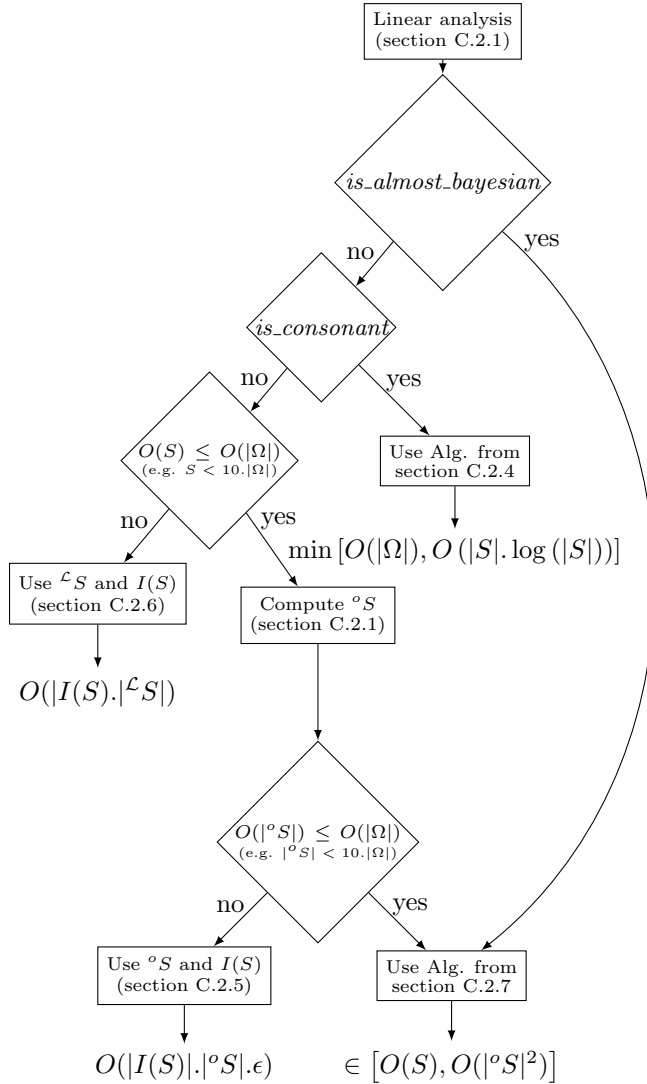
Linear analysis (section C.2.1)

is_almost_bayesian

no

yes

is_consonant

no

yes

Use Alg. from section C.2.4

$O(S) \leq O(|\Omega|)$ (e.g. $S < 10.|\Omega|$)

no

yes

$\min\left[O(|\Omega|), O\left(|S|.\log\left(|S|\right)\right)\right]$

Use ${}^{\mathcal{L}}S$ and $I(S)$ (section C.2.6)

Compute ${}^{o}S$ (section C.2.1)

$O(|I(S).|^{\mathcal{L}}S|)$

$O(|{}^{o}S|) \leq O(|\Omega|)$ (e.g. $|{}^{o}S| < 10.|\Omega|$)

no

yes

Use ${}^{o}S$ and $I(S)$ (section C.2.5)

Use Alg. from section C.2.7

$O(|I(S)|.|{}^{o}S|.\epsilon)$

$\in \left[O(S), O(|{}^{o}S|^2)\right]$